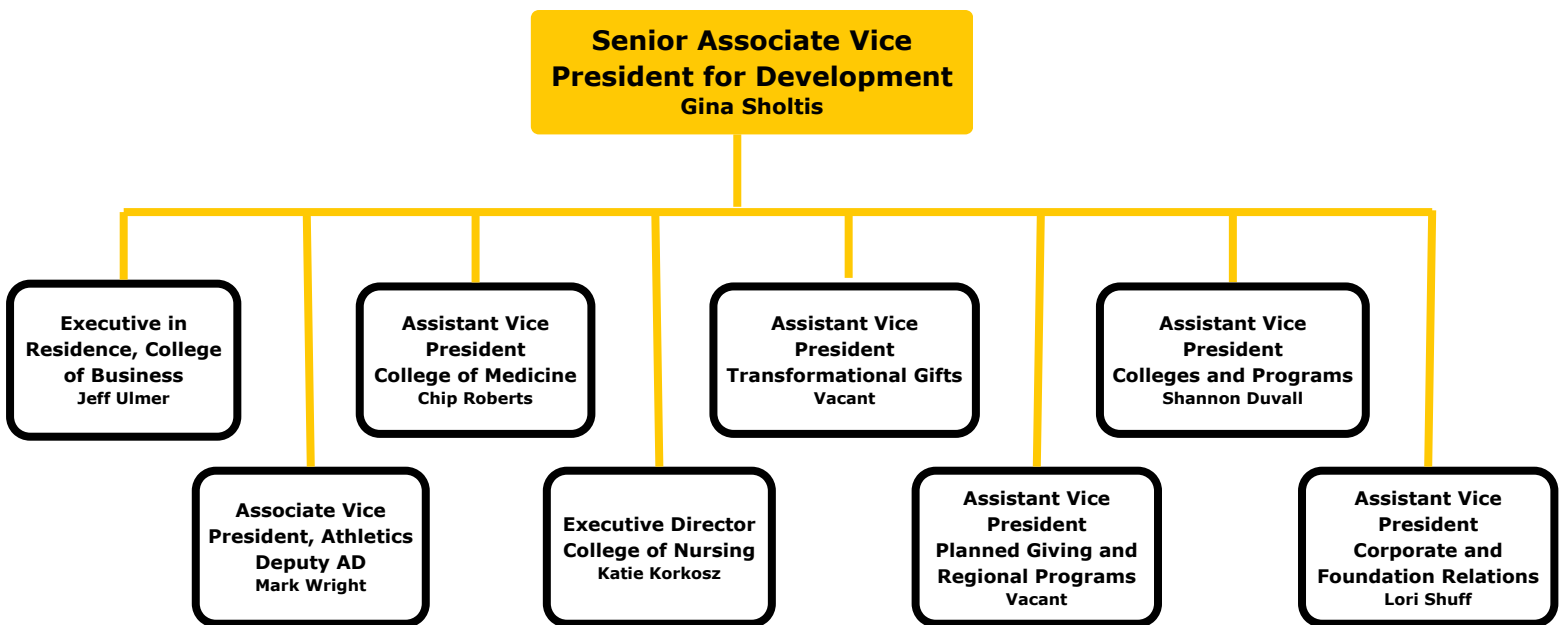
Senior Associate Vice President for Development
Gina Sholtis

Executive in Residence, College of Business
Jeff Ulmer

Associate Vice President, Athletics Deputy AD
Mark Wright

Assistant Vice President College of Medicine
Chip Roberts

Executive Director College of Nursing
Katie Korkosz

Assistant Vice President Transformational Gifts
Vacant

Assistant Vice President Planned Giving and Regional Programs
Vacant

Assistant Vice President Colleges and Programs
Shannon Duvall

Assistant Vice President Corporate and Foundation Relations
Lori Shuff